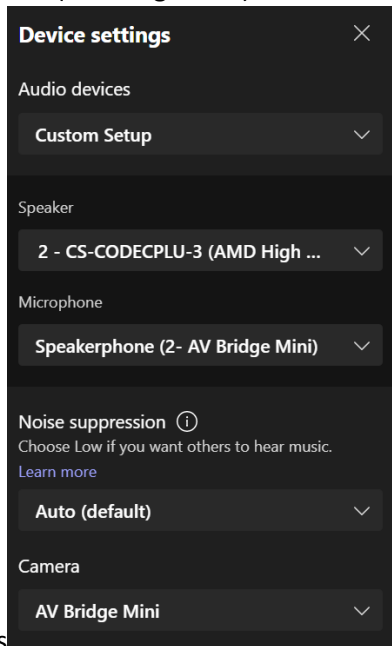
Device settings

Audio devices

Custom Setup

Speaker

2 - CS-CODECPLU-3 (AMD High ...

Microphone

Speakerphone (2- AV Bridge Mini)

Noise suppression ⓘ

Choose Low if you want others to hear music.

Learn more

Auto (default)

Camera

AV Bridge Mini